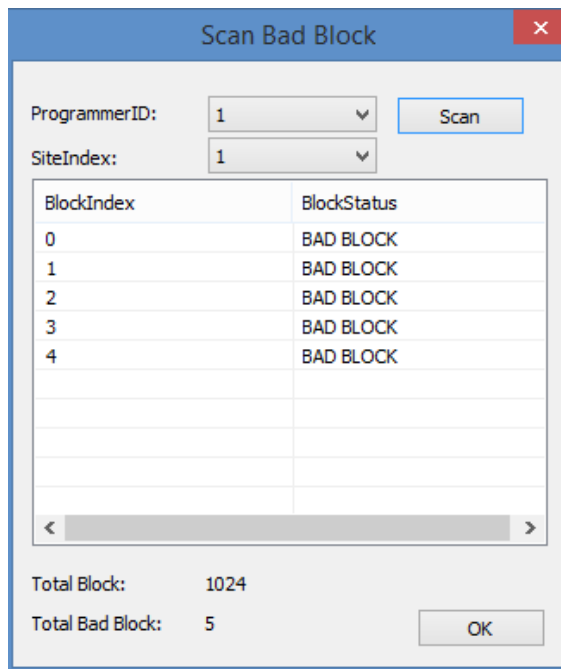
Scan Bad Block

ProgrammerID: 1

Scan

SiteIndex: 1

| BlockIndex | BlockStatus |
|---|---|
| 0 | BAD BLOCK |
| 1 | BAD BLOCK |
| 2 | BAD BLOCK |
| 3 | BAD BLOCK |
| 4 | BAD BLOCK |

Total Block: 1024

Total Bad Block: 5

OK